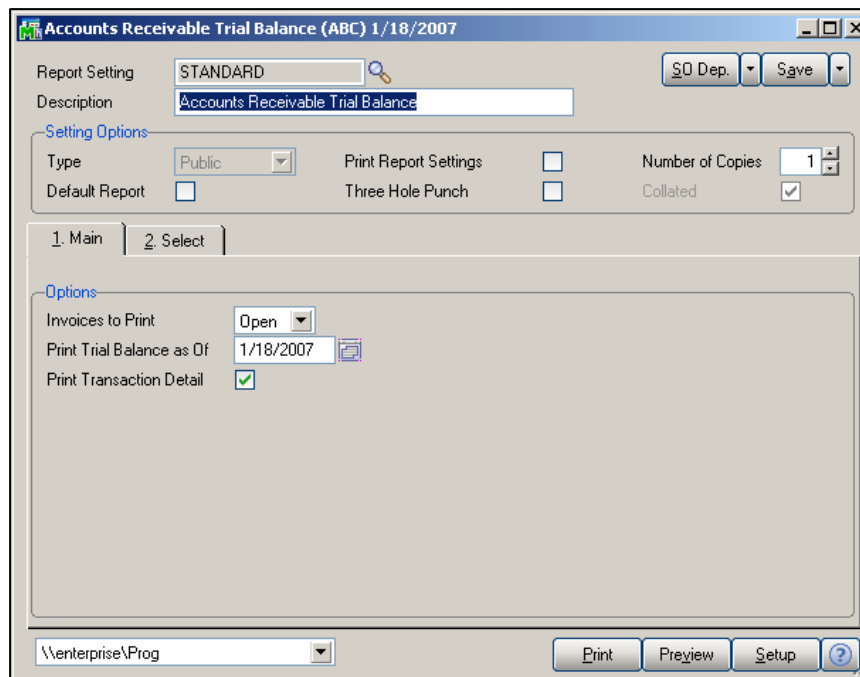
Accounts Receivable Trial Balance (ABC) 1/18/2007

Report Setting STANDARD

SO Dep. Save

Description Accounts Receivable Trial Balance

Setting Options

Type Public

Print Report Settings

Number of Copies 1

Default Report

Three Hole Punch

Collated

1. Main

2. Select

Options

Invoices to Print Open

Print Trial Balance as Of 1/18/2007

Print Transaction Detail

\\enterprise\Prog

Print

Preview

Setup